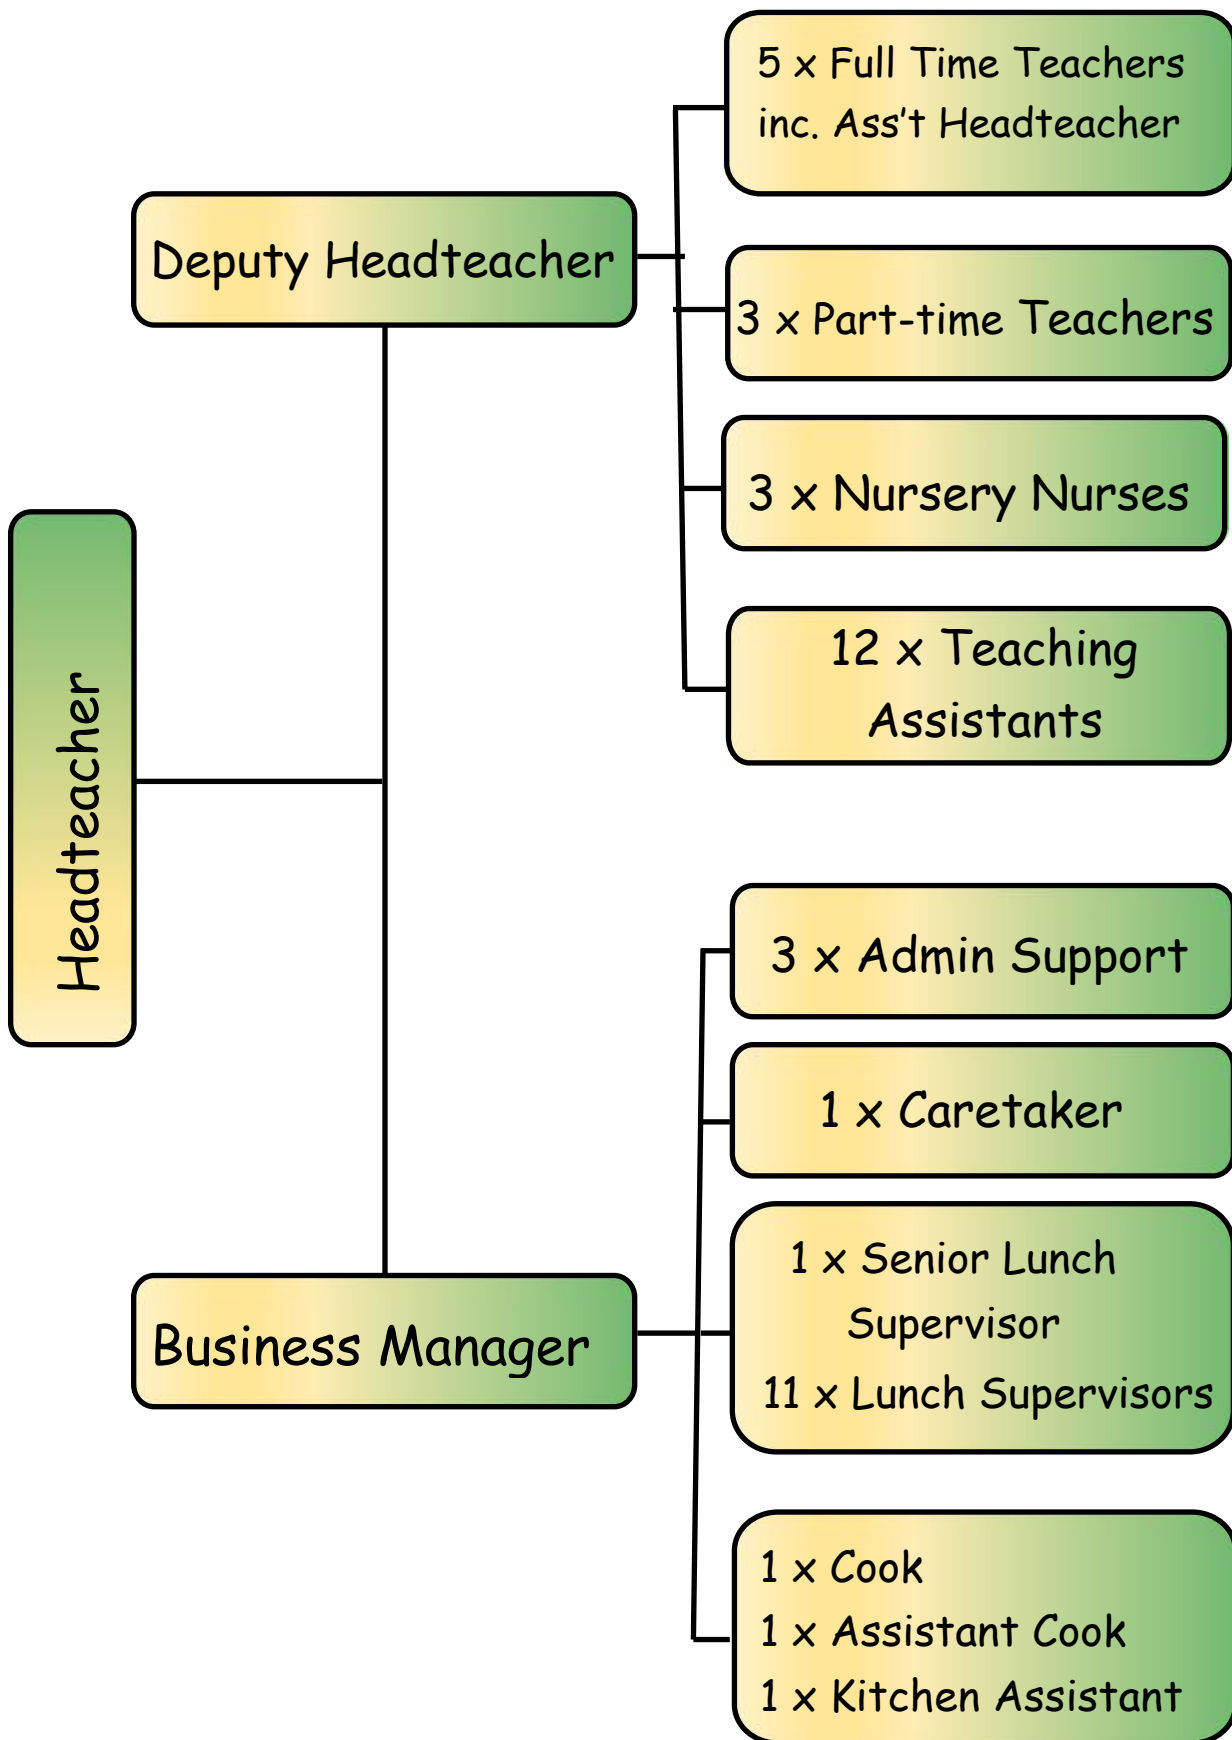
Headteacher

Deputy Headteacher

5 x Full Time Teachers inc. Ass't Headteacher

3 x Part-time Teachers

3 x Nursery Nurses

12 x Teaching Assistants

Business Manager

3 x Admin Support

1 x Caretaker

1 x Senior Lunch Supervisor
11 x Lunch Supervisors

1 x Cook
1 x Assistant Cook
1 x Kitchen Assistant